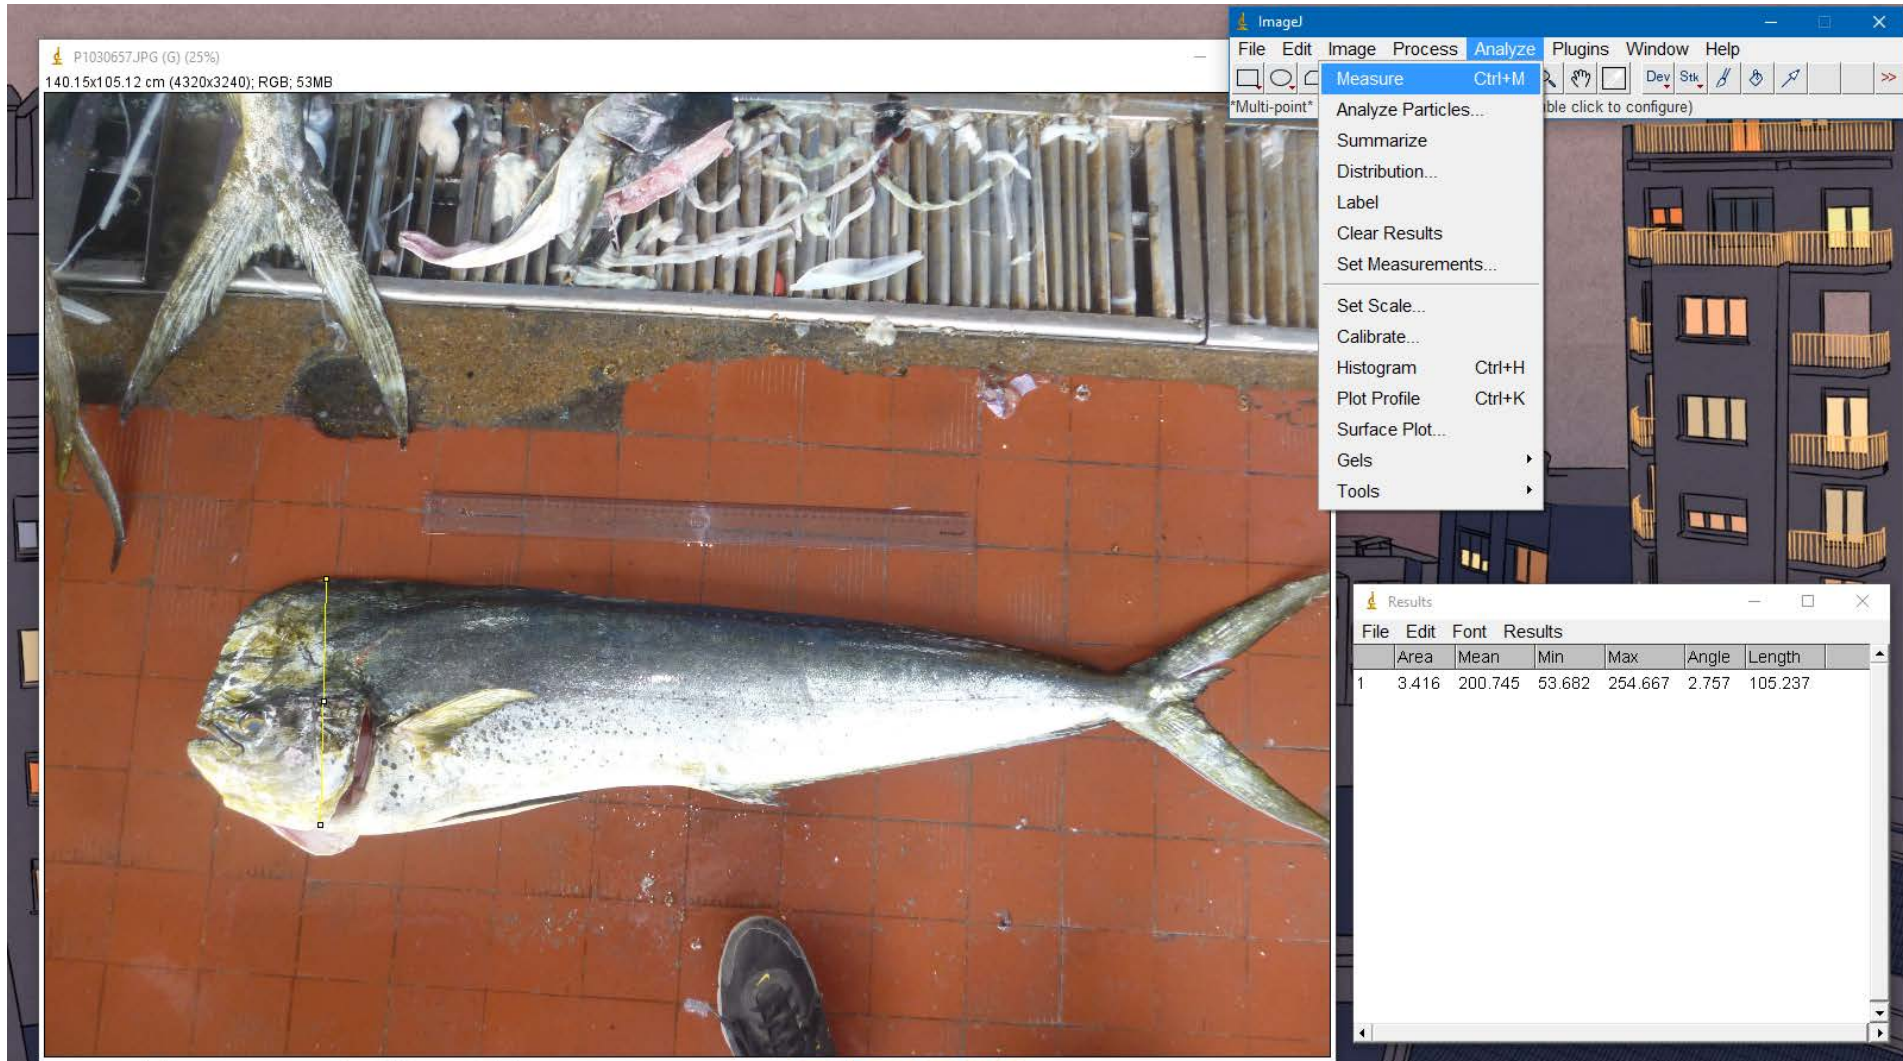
P1030657.JPG (G) (25%)
140.15x105.12 cm (4320x3240); RGB; 53MB

ImageJ
File Edit Image Process Analyze Plugins Window Help
Dev Stk >>
*Multi-point* ble click to configure)

Measure Ctrl+M
Analyze Particles...
Summarize
Distribution...
Label
Clear Results
Set Measurements...
Set Scale...
Calibrate...
Histogram Ctrl+H
Plot Profile Ctrl+K
Surface Plot...
Gels
Tools

Results
File Edit Font Results

| | Area | Mean | Min | Max | Angle | Length |
|---|---|---|---|---|---|---|
| 1 | 3.416 | 200.745 | 53.682 | 254.667 | 2.757 | 105.237 |